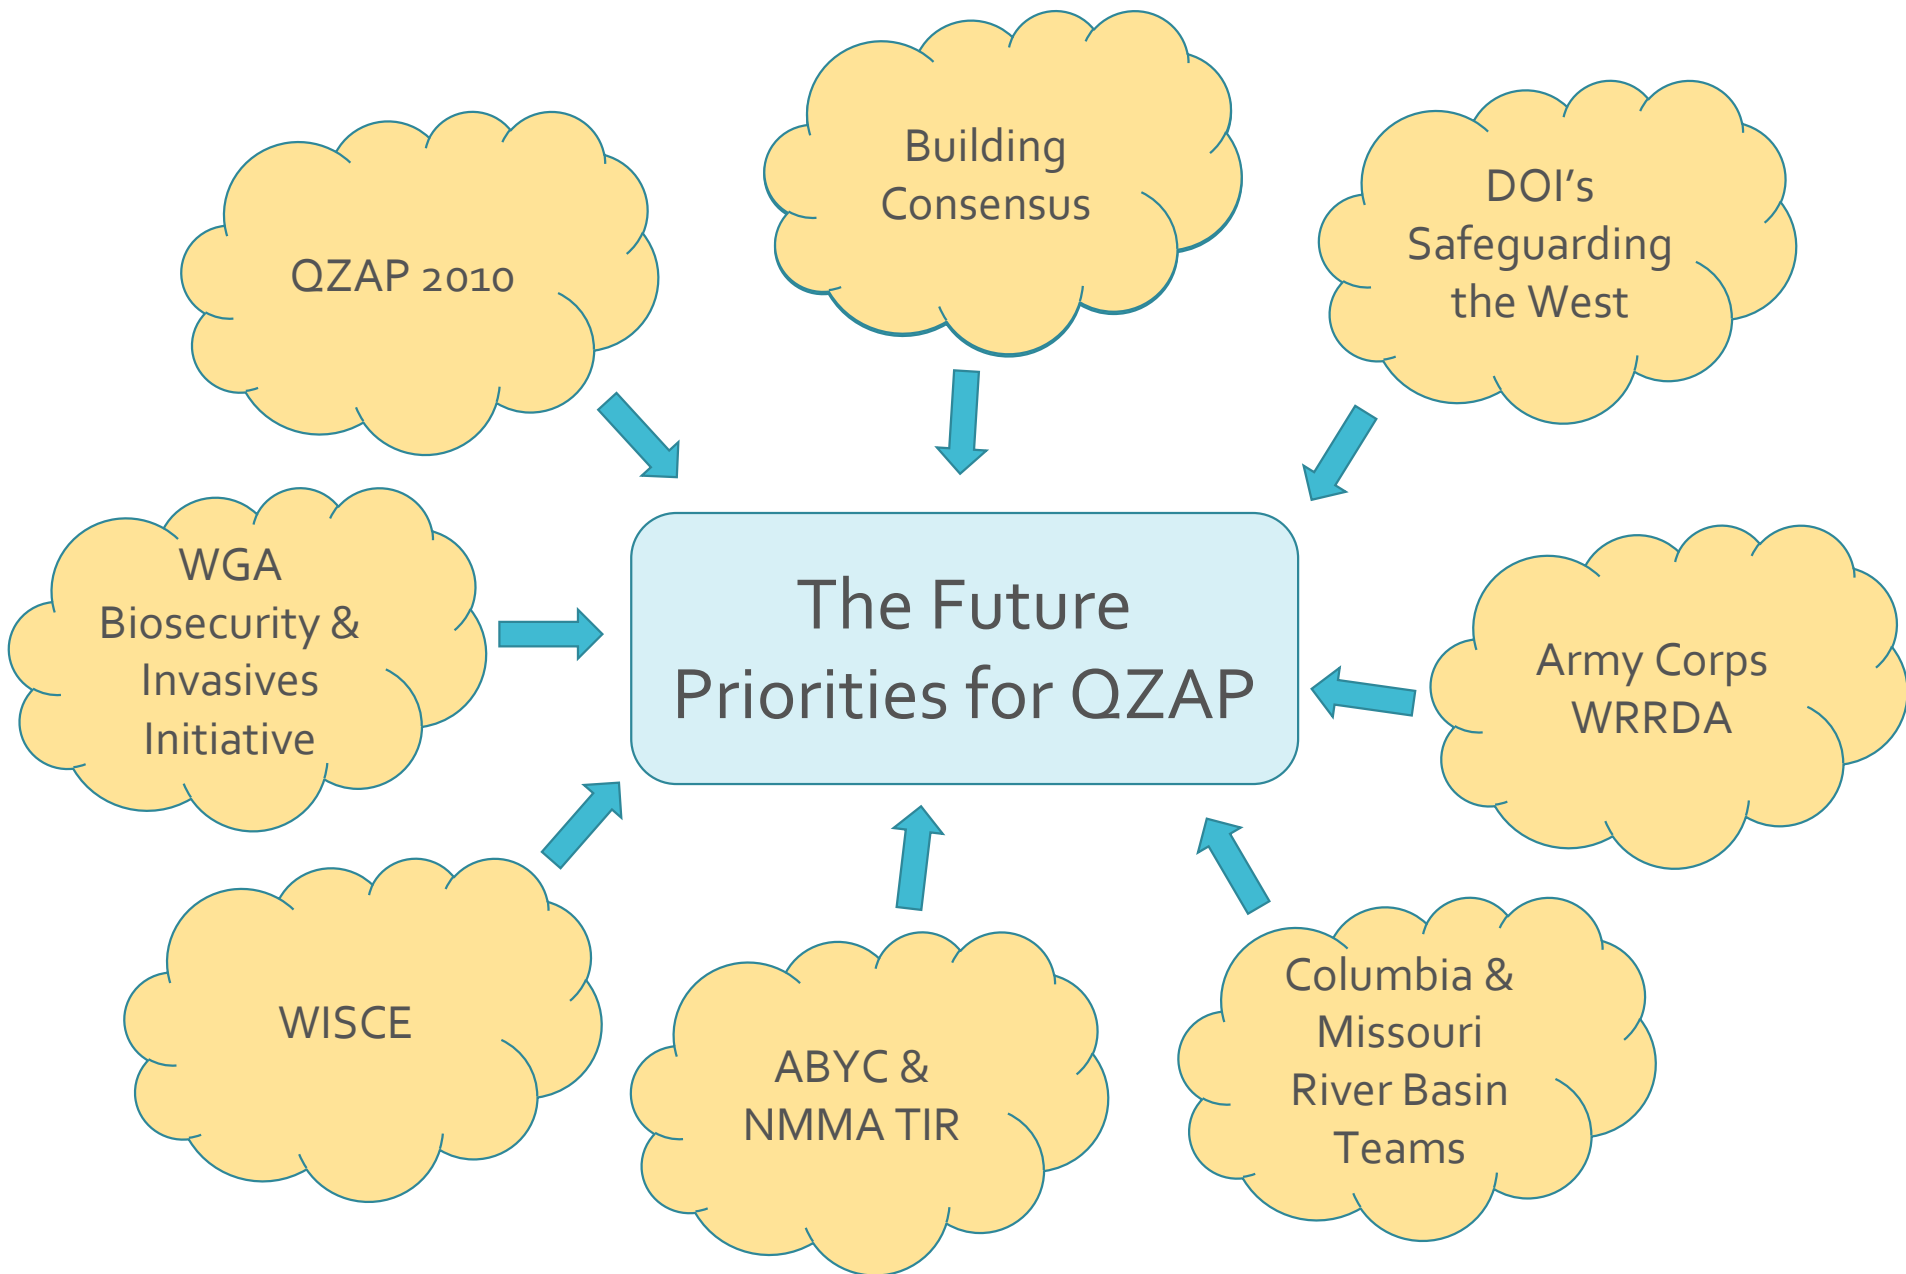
QZAP 2010

Building Consensus

DOI's Safeguarding the West

WGA Biosecurity & Invasives Initiative

The Future Priorities for QZAP

Army Corps WRRDA

WISCE

ABYC & NMMA TIR

Columbia & Missouri River Basin Teams